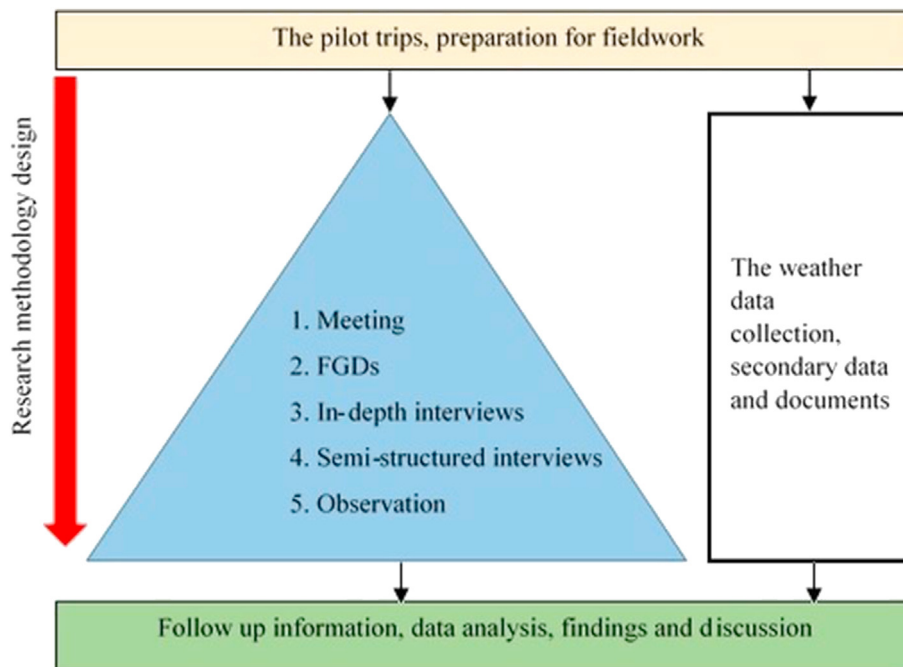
The pilot trips, preparation for fieldwork

Research methodology design

1. Meeting
2. FGDs
3. In-depth interviews
4. Semi-structured interviews
5. Observation

The weather data collection, secondary data and documents

Follow up information, data analysis, findings and discussion